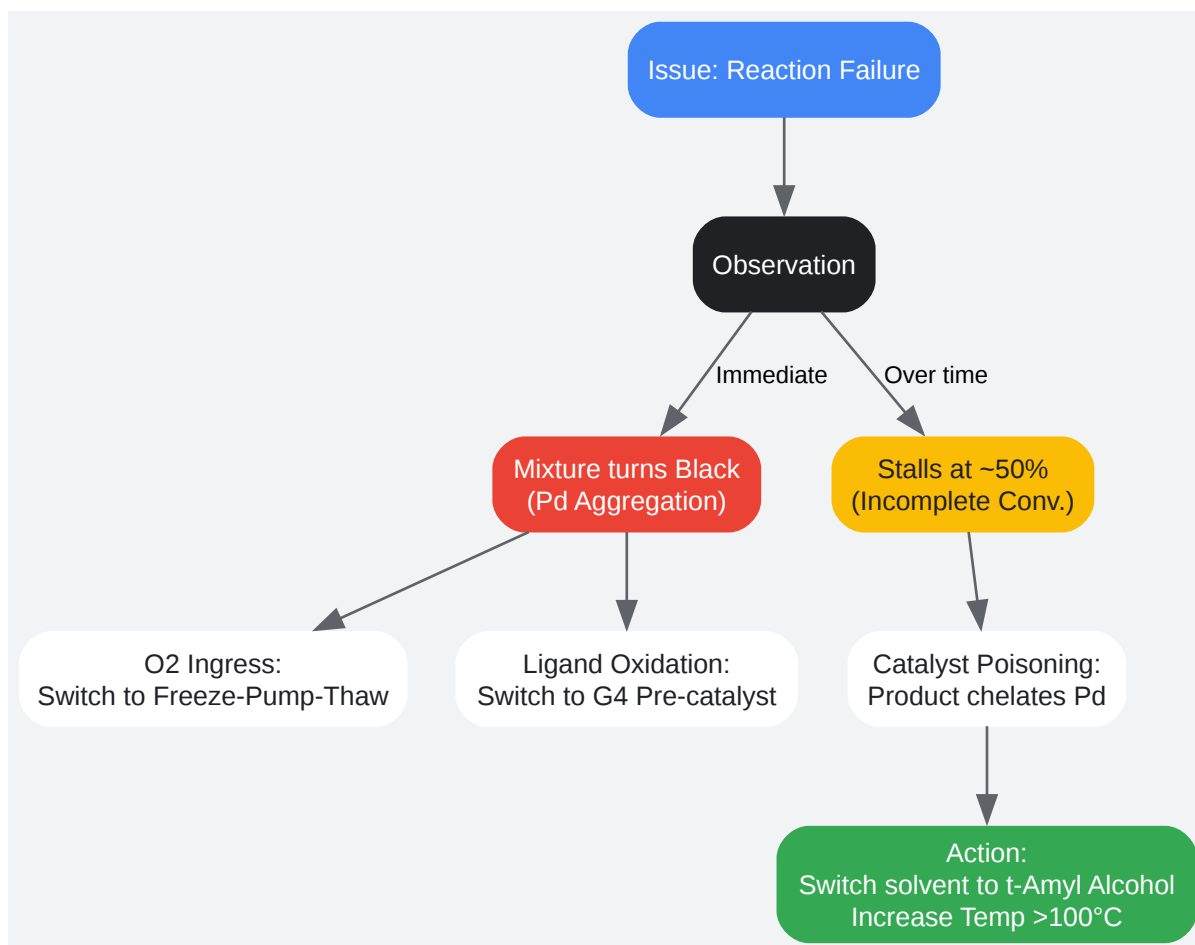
Issue: Reaction Failure

Observation

Immediate

Over time

Mixture turns Black
(Pd Aggregation)

Stalls at ~50%
(Incomplete Conv.)

O2 Ingress:
Switch to Freeze-Pump-Thaw

Ligand Oxidation:
Switch to G4 Pre-catalyst

Catalyst Poisoning:
Product chelates Pd

Action:
Switch solvent to t-Amyl Alcohol
Increase Temp >100°C